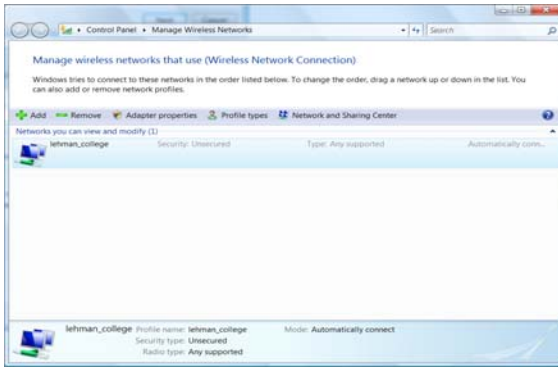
Control Panel ▸ Manage Wireless Networks

Search

Manage wireless networks that use (Wireless Network Connection)

Windows tries to connect to these networks in the order listed below. To change the order, drag a network up or down in the list. You can also add or remove network profiles.

Add Remove Adapter properties Profile types Network and Sharing Center

Networks you can view and modify (1)

lehman_college Security: Unsecured Type: Any supported Automatically conn...

lehman_college Profile name: lehman_college Mode: Automatically connect
Security type: Unsecured
Radio type: Any supported